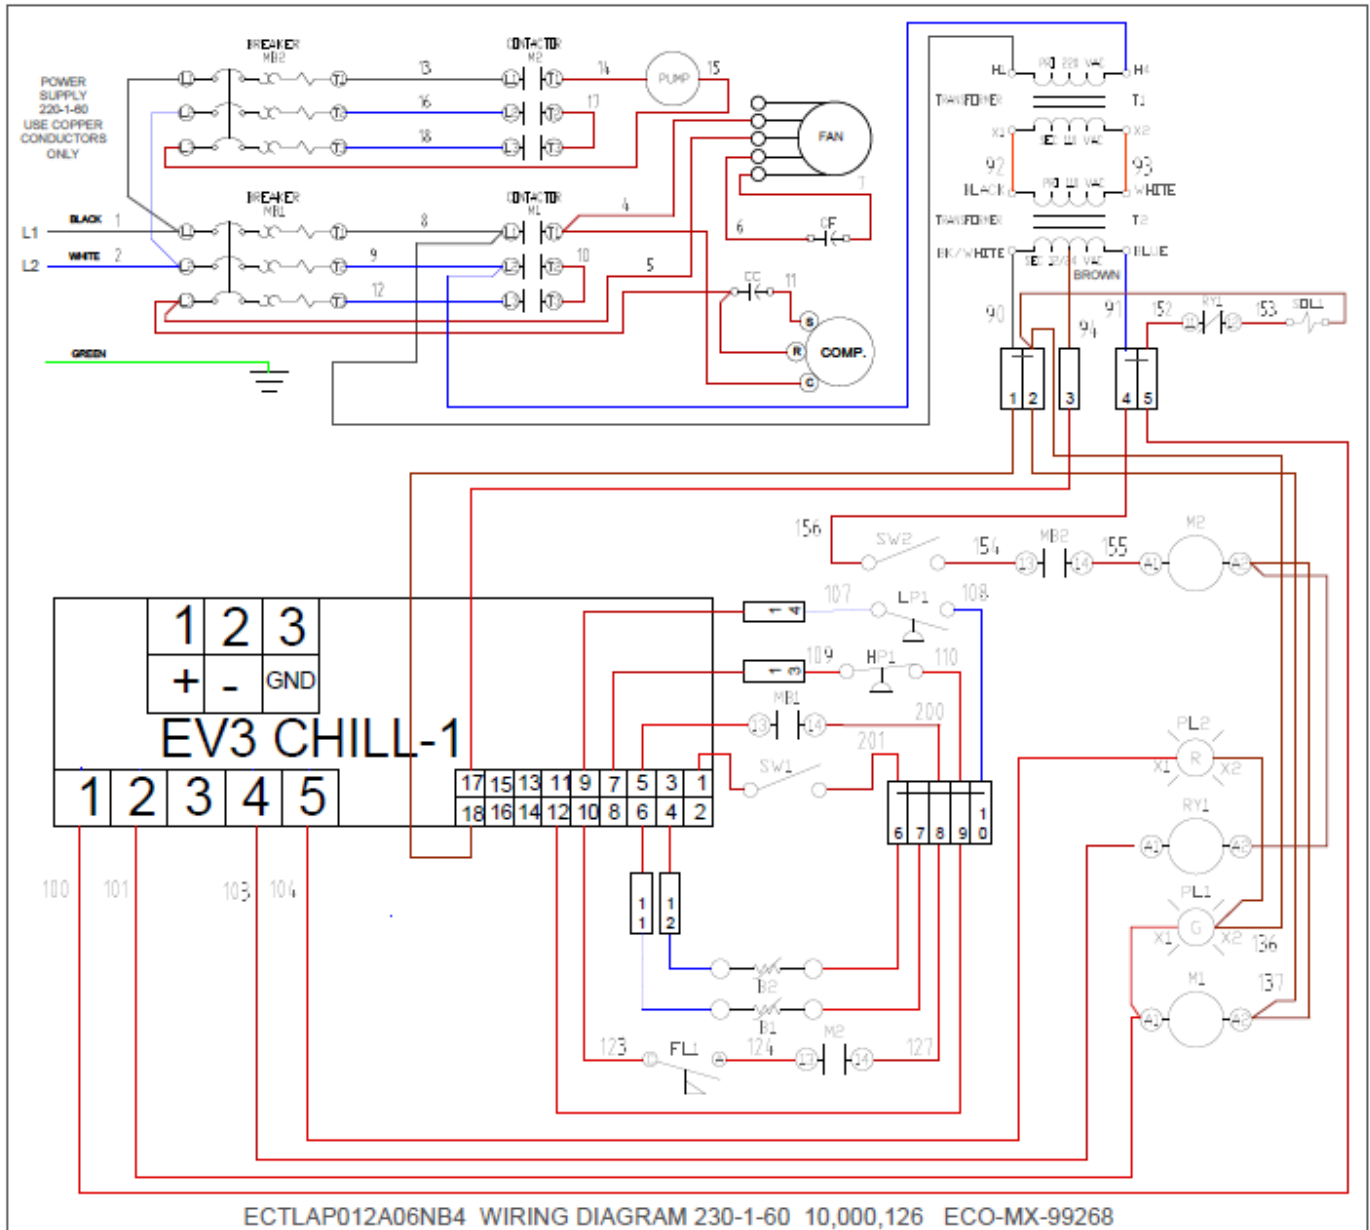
POWER SUPPLY 220-1-60 USE COPPER CONDUCTORS ONLY

BREAKER MB2
L1 T1 13
L2 T2 16
L3 T3 18

CONTACTOR M2
L1 T1 14 PUMP 15
L2 T2 17
L3 T3

FAN
7
6
CF

BREAKER MB1
BLACK 1
L1
WHITE 2
L2
L1 T1 8
L2 T2 9
L3 T3 12

CONTACTOR M1
L1 T1 4
L2 T2 10
L3 T3 5

CC 11
S
R COMP.
C

GREEN

H1 PRI 220 VAC H4
TRANSFORMER T1
X1 SEC 110 VAC X2
92 93
BLACK PRI 110 VAC WHITE
TRANSFORMER T2
BK/WHITE SEC 12/24 VAC BLUE
BROWN

90 91 94 152 RY1 153 SOL1
1 2 3 4 5

156 SW2 154 MB2 155 M2
13 14 A1 A2

1 2 3
+ - GND
EV3 CHILL-1
1 2 3 4 5

17 15 13 11 9 7 5 3 1
18 16 14 12 10 8 6 4 2

1 4 107 LP1 108
1 3 109 HP1 110
MB1 13 14 200
201
SW1
6 7 8 9 10

PL2 R X1 X2
RY1 A1 A2
PL1 G X1 X2 136
M1 A1 A2 137

100 101 103 104

11 12
B2
B1
123 FL1 124 M2 13 14 127

ECTLAP012A06NB4 WIRING DIAGRAM 230-1-60 10,000,126 ECO-MX-99268